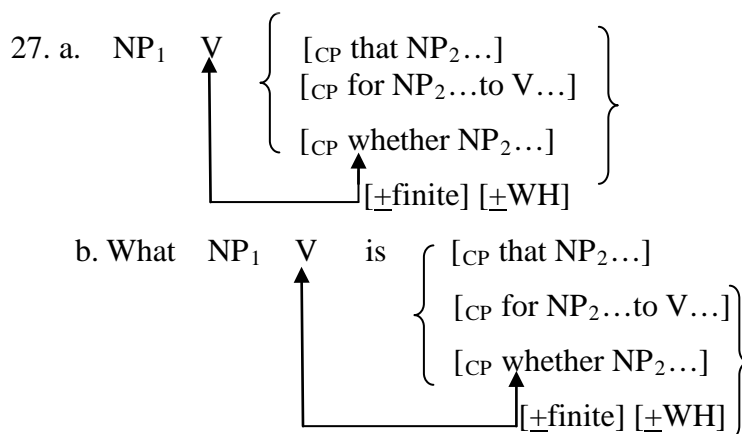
27. a. NP$_1$ V $\left\{ \begin{array}{l} [_{CP} \text{ that NP}_2\ldots] \\ [_{CP} \text{ for NP}_2\ldots\text{to V}\ldots] \\ [_{CP} \text{ whether NP}_2\ldots] \end{array} \right\}$

[$\pm$finite] [$\pm$WH]

b. What NP$_1$ V is $\left\{ \begin{array}{l} [_{CP} \text{ that NP}_2\ldots] \\ [_{CP} \text{ for NP}_2\ldots\text{to V}\ldots] \\ [_{CP} \text{ whether NP}_2\ldots] \end{array} \right\}$

[$\pm$finite] [$\pm$WH]